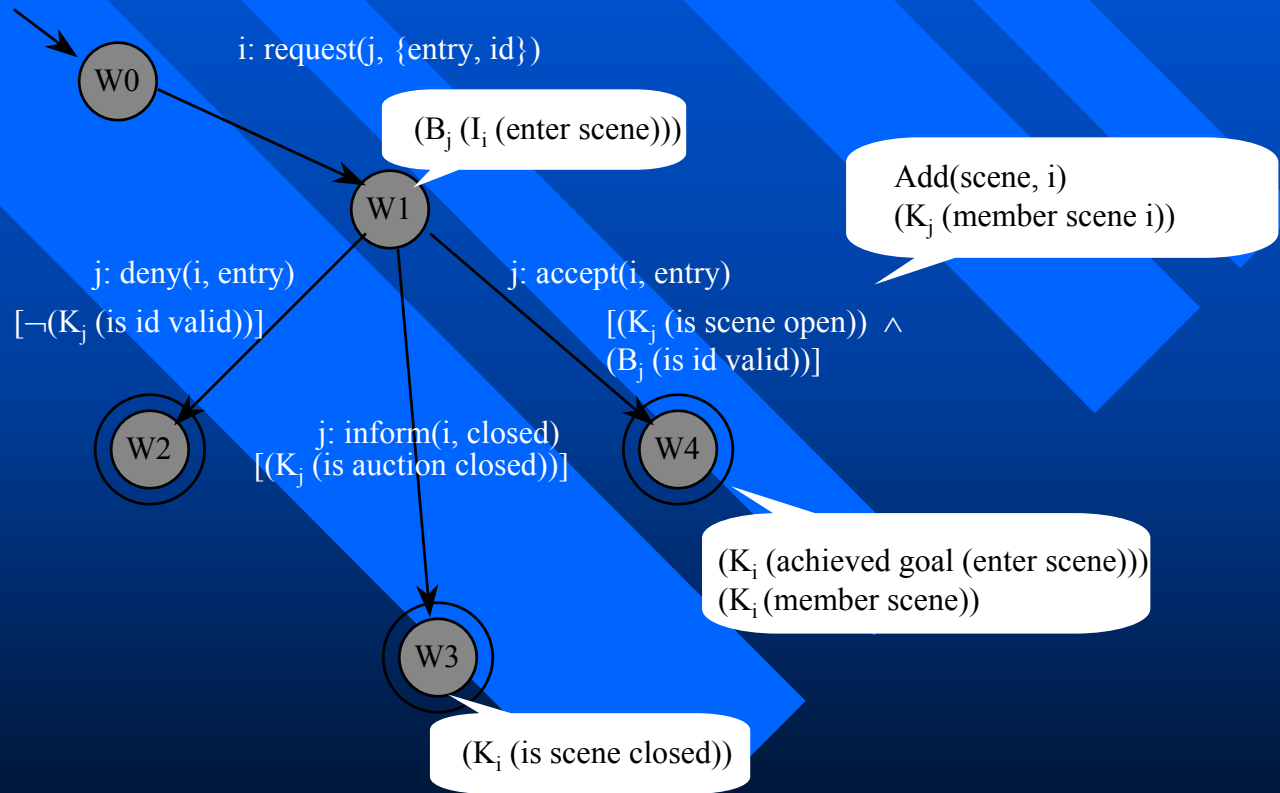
W0

i: request(j, {entry, id})

$(B_j\ (I_i\ (\text{enter scene})))$

W1

Add(scene, i)
$(K_j\ (\text{member scene i}))$

j: deny(i, entry)
$[\neg(K_j\ (\text{is id valid}))]$

j: accept(i, entry)
$[(K_j\ (\text{is scene open}))\ \wedge$
$(B_j\ (\text{is id valid}))]$

W2

j: inform(i, closed)
$[(K_j\ (\text{is auction closed}))]$

W4

$(K_i\ (\text{achieved goal (enter scene)}))$
$(K_i\ (\text{member scene}))$

W3

$(K_i\ (\text{is scene closed}))$